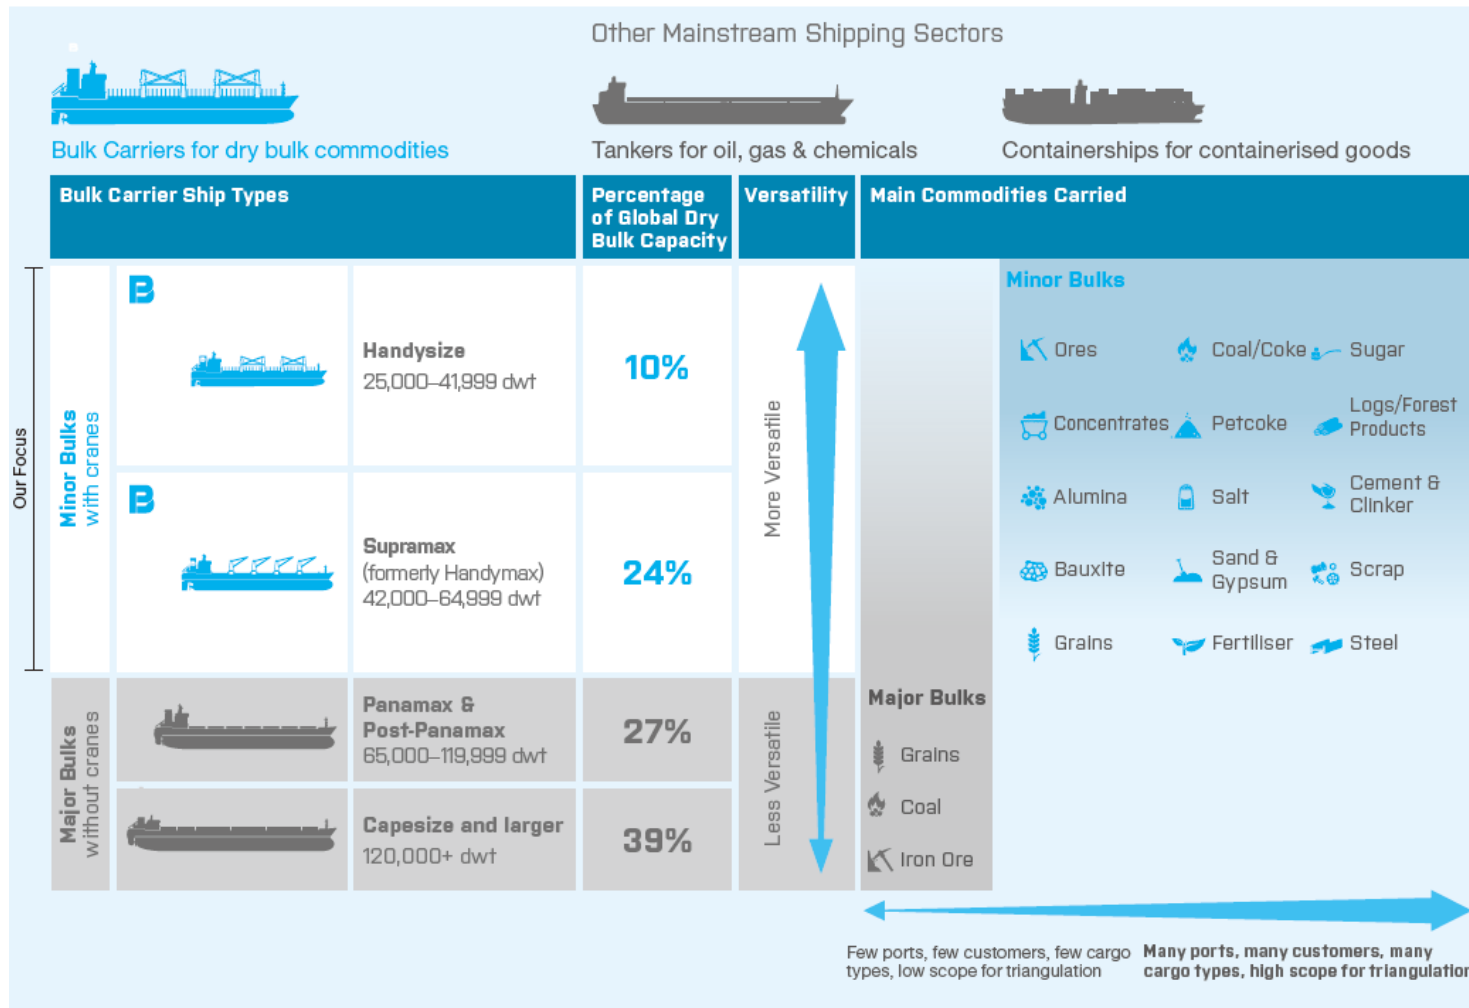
Other Mainstream Shipping Sectors

Bulk Carriers for dry bulk commodities

Tankers for oil, gas & chemicals

Containerships for containerised goods

| Bulk Carrier Ship Types | | Percentage of Global Dry Bulk Capacity | Versatility | Main Commodities Carried |
|---|---|---|---|---|
| Minor Bulks with cranes | Handysize 25,000–41,999 dwt | 10% | More Versatile | |
| | Supramax (formerly Handymax) 42,000–64,999 dwt | 24% | | |
| Major Bulks without cranes | Panamax & Post-Panamax 65,000–119,999 dwt | 27% | Less Versatile | |
| | Capesize and larger 120,000+ dwt | 39% | | |

Our Focus

B

B

Minor Bulks

Ores
Coal/Coke
Sugar
Concentrates
Petcoke
Logs/Forest Products
Alumina
Salt
Cement & Clinker
Bauxite
Sand & Gypsum
Scrap
Grains
Fertiliser
Steel

Major Bulks

Grains
Coal
Iron Ore

Few ports, few customers, few cargo types, low scope for triangulation

Many ports, many customers, many cargo types, high scope for triangulation